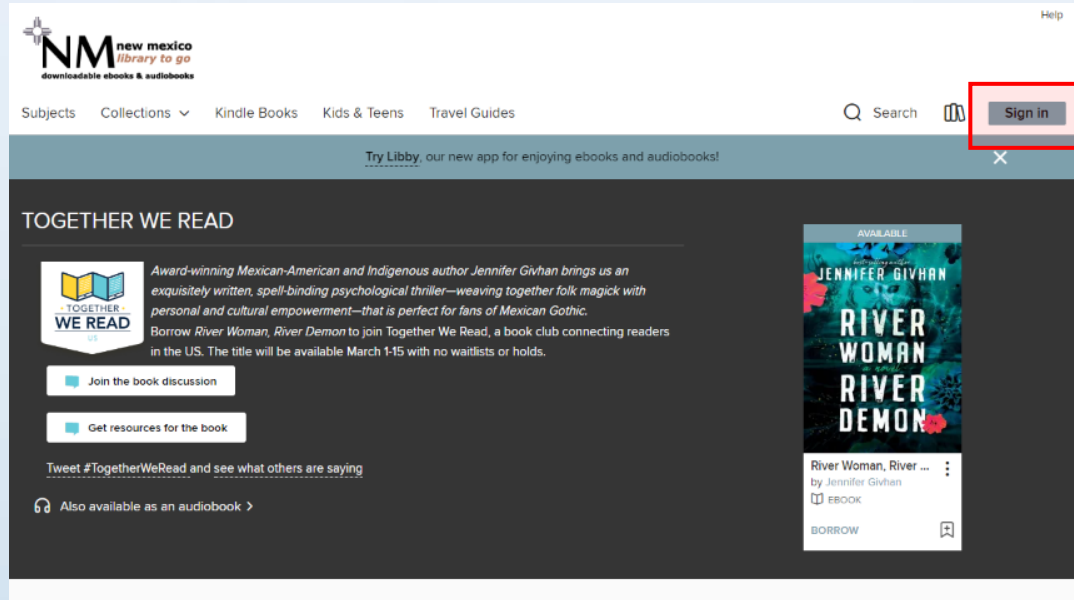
Help

NM new mexico library to go
downloadable ebooks & audiobooks

Subjects Collections Kindle Books Kids & Teens Travel Guides

Search Sign in

Try Libby, our new app for enjoying ebooks and audiobooks!

TOGETHER WE READ

TOGETHER WE READ US

*Award-winning Mexican-American and Indigenous author Jennifer Givhan brings us an exquisitely written, spell-binding psychological thriller—weaving together folk magick with personal and cultural empowerment—that is perfect for fans of Mexican Gothic.*

Borrow *River Woman, River Demon* to join Together We Read, a book club connecting readers in the US. The title will be available March 1-15 with no waitlists or holds.

Join the book discussion

Get resources for the book

Tweet #TogetherWeRead and see what others are saying

Also available as an audiobook

AVAILABLE

JENNIFER GIVHAN
RIVER WOMAN a novel RIVER DEMON

River Woman, River ...
by Jennifer Givhan
EBOOK
BORROW